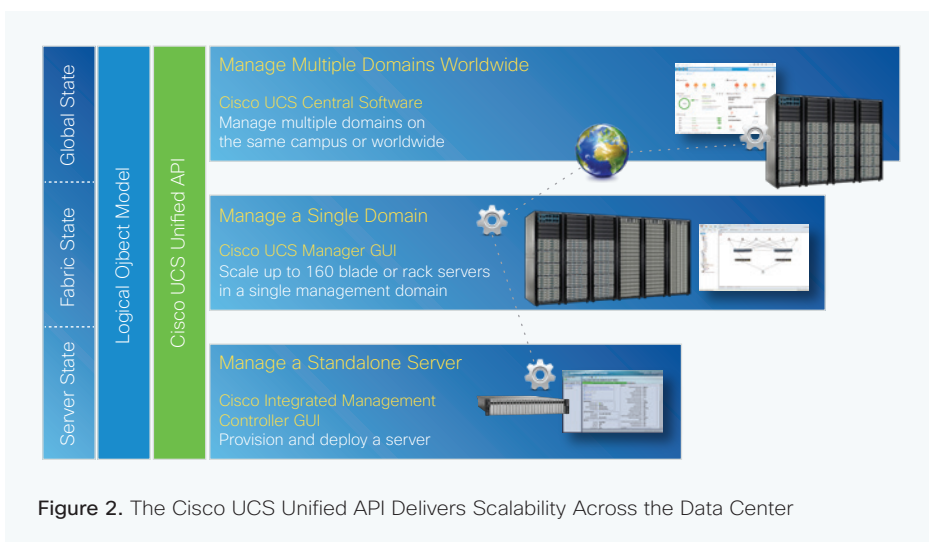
Global State

Fabric State

Server State

Logical Ojbect Model

Cisco UCS Unified API

Manage Multiple Domains Worldwide

Cisco UCS Central Software
Manage multiple domains on the same campus or worldwide

Manage a Single Domain

Cisco UCS Manager GUI
Scale up to 160 blade or rack servers in a single management domain

Manage a Standalone Server

Cisco Integrated Management Controller GUI
Provision and deploy a server

Figure 2. The Cisco UCS Unified API Delivers Scalability Across the Data Center